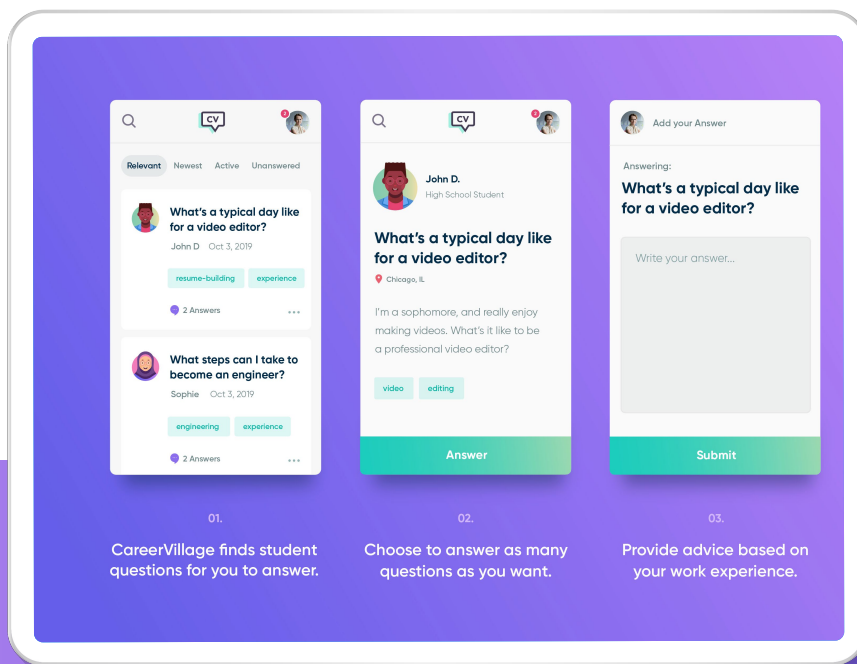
CV

Relevant Newest Active Unanswered

What's a typical day like for a video editor?
John D Oct 3, 2019
resume-building experience
2 Answers

What steps can I take to become an engineer?
Sophie Oct 3, 2019
engineering experience
2 Answers

CV

John D.
High School Student

What's a typical day like for a video editor?
Chicago, IL

I'm a sophomore, and really enjoy making videos. What's it like to be a professional video editor?

video editing

Answer

Add your Answer

Answering:
What's a typical day like for a video editor?

Write your answer...

Submit

01.
CareerVillage finds student questions for you to answer.

02.
Choose to answer as many questions as you want.

03.
Provide advice based on your work experience.